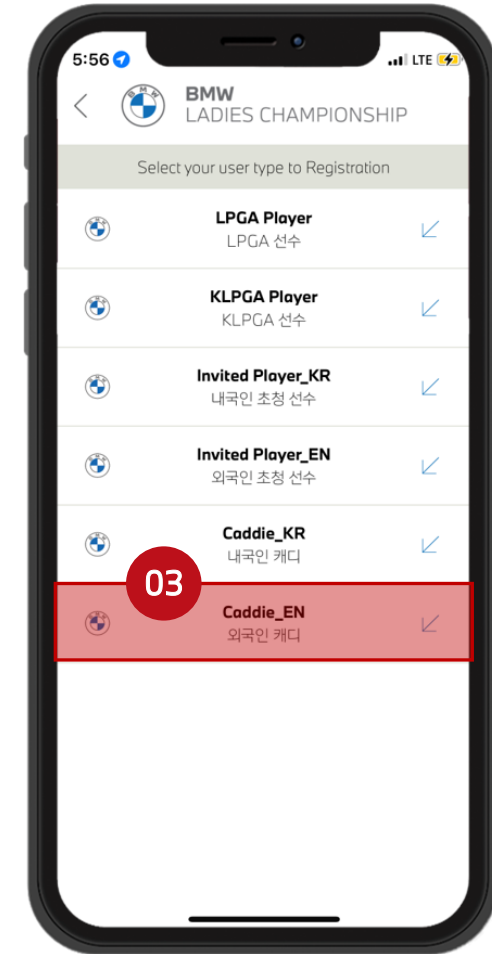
5:56 LTE

BMW
LADIES CHAMPIONSHIP

Select your user type to Registration

LPGA Player
LPGA 선수

KLPGA Player
KLPGA 선수

Invited Player_KR
내국인 초청 선수

Invited Player_EN
외국인 초청 선수

Caddie_KR
내국인 캐디

03

Caddie_EN
외국인 캐디